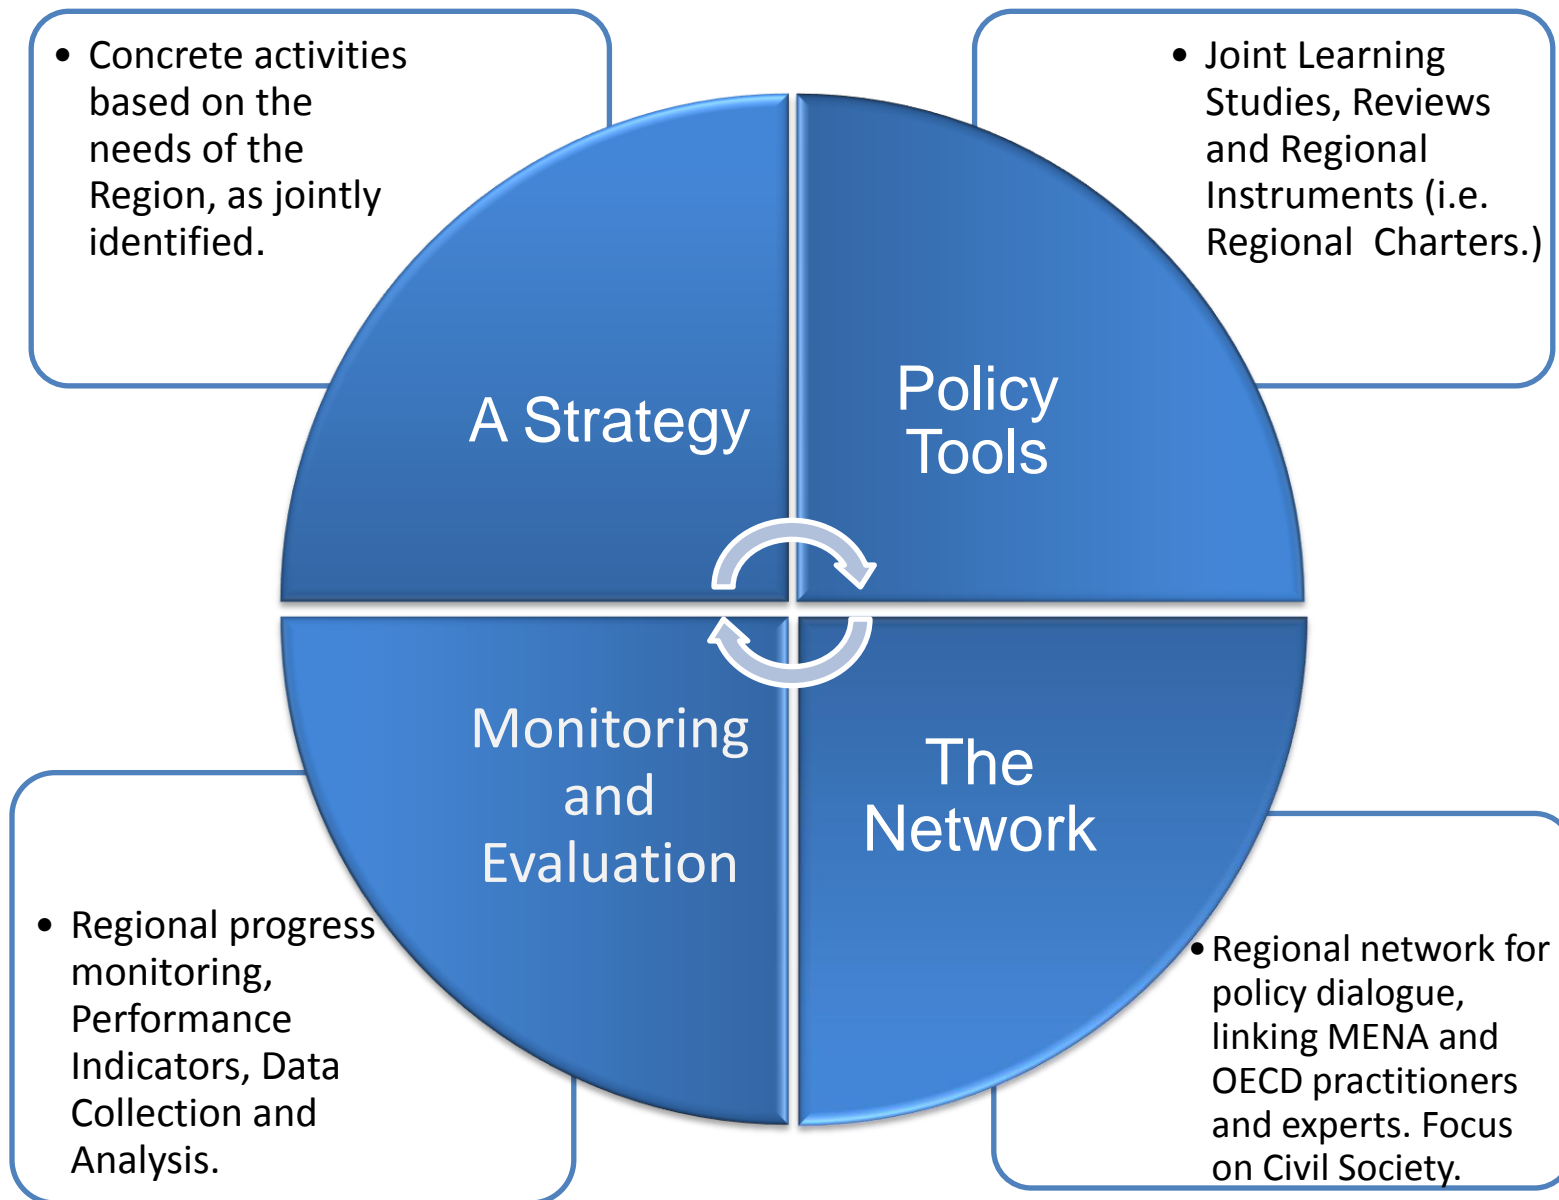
• Concrete activities based on the needs of the Region, as jointly identified.

• Joint Learning Studies, Reviews and Regional Instruments (i.e. Regional Charters.)

A Strategy

Policy Tools

Monitoring and Evaluation

The Network

• Regional progress monitoring, Performance Indicators, Data Collection and Analysis.

• Regional network for policy dialogue, linking MENA and OECD practitioners and experts. Focus on Civil Society.